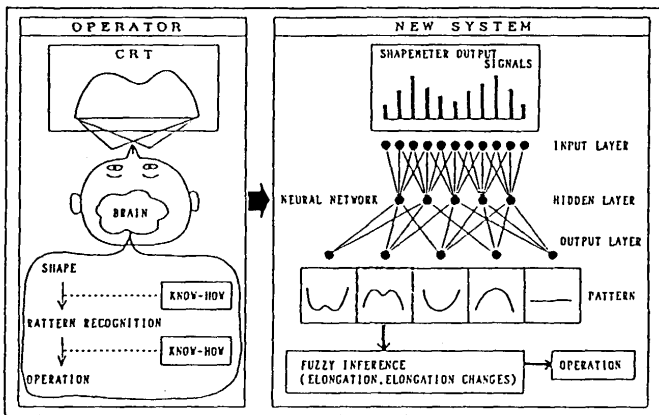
OPERATOR

CRT

BRAIN

SHAPE

KNOW-HOW

RATTERN RECOGNITION

KNOW-HOW

OPERATION

NEW SYSTEM

SHAPEMETER OUTPUT SIGNALS

INPUT LAYER

NEURAL NETWORK

HIDDEN LAYER

OUTPUT LAYER

PATTERN

FUZZY INFERENCE (ELONGATION, ELONGATION CHANGES)

OPERATION